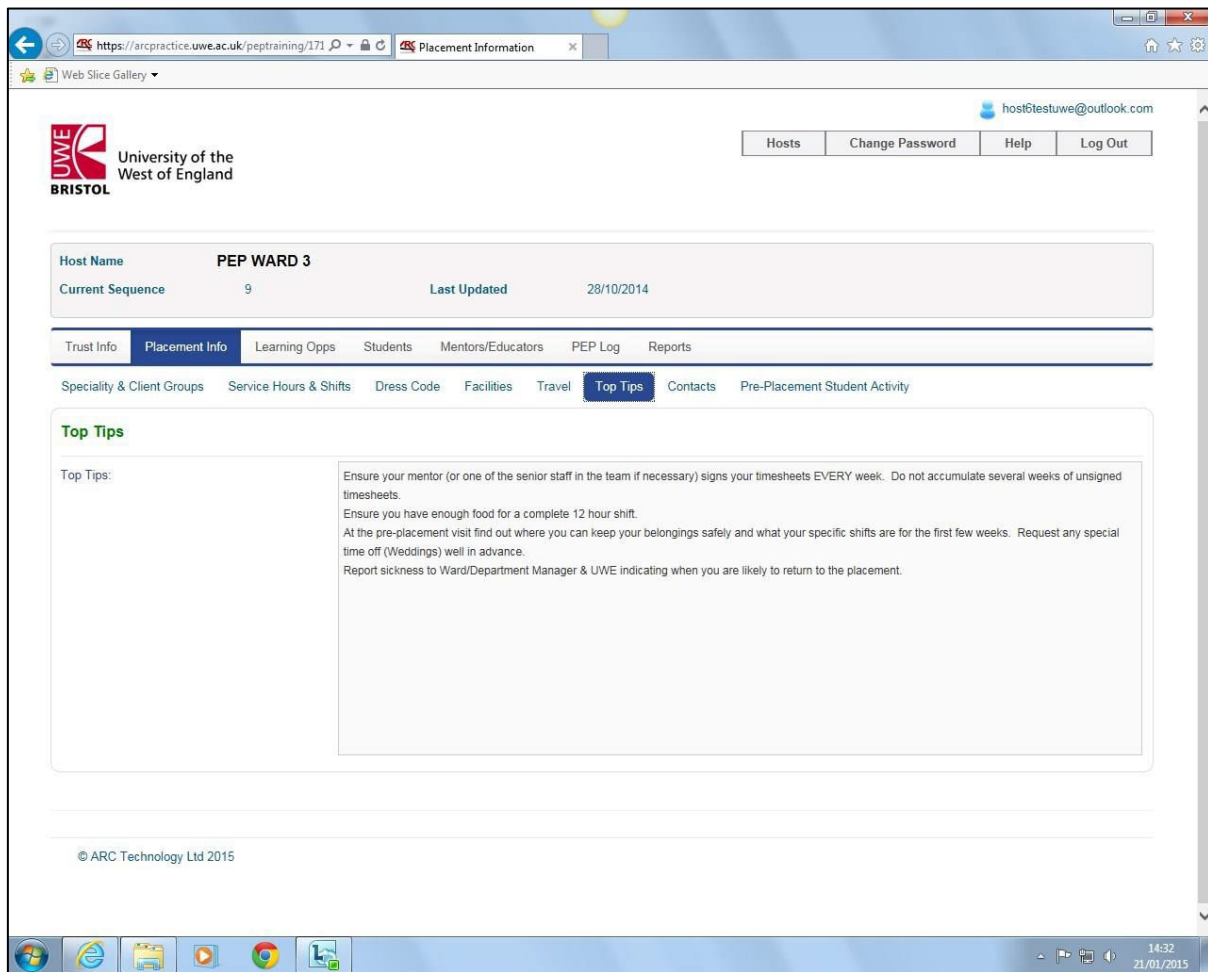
https://arcpractice.uwe.ac.uk/peptraining/171
Placement Information
Web Slice Gallery

host6testuwe@outlook.com

UWE
University of the West of England
BRISTOL

Hosts | Change Password | Help | Log Out

Host Name PEP WARD 3
Current Sequence 9 Last Updated 28/10/2014

Trust Info | Placement Info | Learning Opps | Students | Mentors/Educators | PEP Log | Reports

Speciality & Client Groups | Service Hours & Shifts | Dress Code | Facilities | Travel | Top Tips | Contacts | Pre-Placement Student Activity

Top Tips

Top Tips:

Ensure your mentor (or one of the senior staff in the team if necessary) signs your timesheets EVERY week. Do not accumulate several weeks of unsigned timesheets.
Ensure you have enough food for a complete 12 hour shift.
At the pre-placement visit find out where you can keep your belongings safely and what your specific shifts are for the first few weeks. Request any special time off (Weddings) well in advance.
Report sickness to Ward/Department Manager & UWE indicating when you are likely to return to the placement.

© ARC Technology Ltd 2015

14:32
21/01/2015